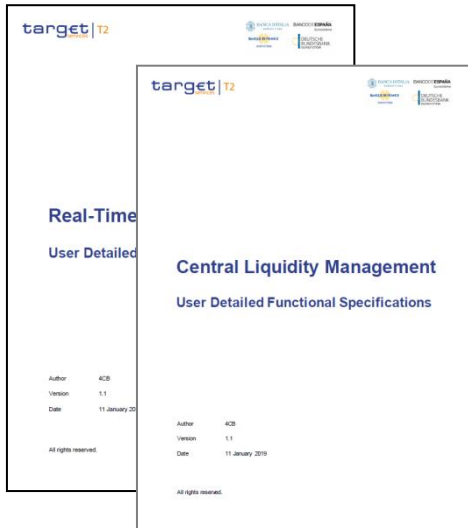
target | T2

BANCA D'ITALIA BANCO DE ESPAÑA
BANQUE DE FRANCE DEUTSCHE BUNDESBANK

Real-Time

User Detailed

Author 4CB
Version 1.1
Date 11 January 20

All rights reserved.

target | T2

BANCA D'ITALIA BANCO DE ESPAÑA
BANQUE DE FRANCE DEUTSCHE BUNDESBANK

Central Liquidity Management

User Detailed Functional Specifications

Author 4CB
Version 1.1
Date 11 January 2019

All rights reserved.